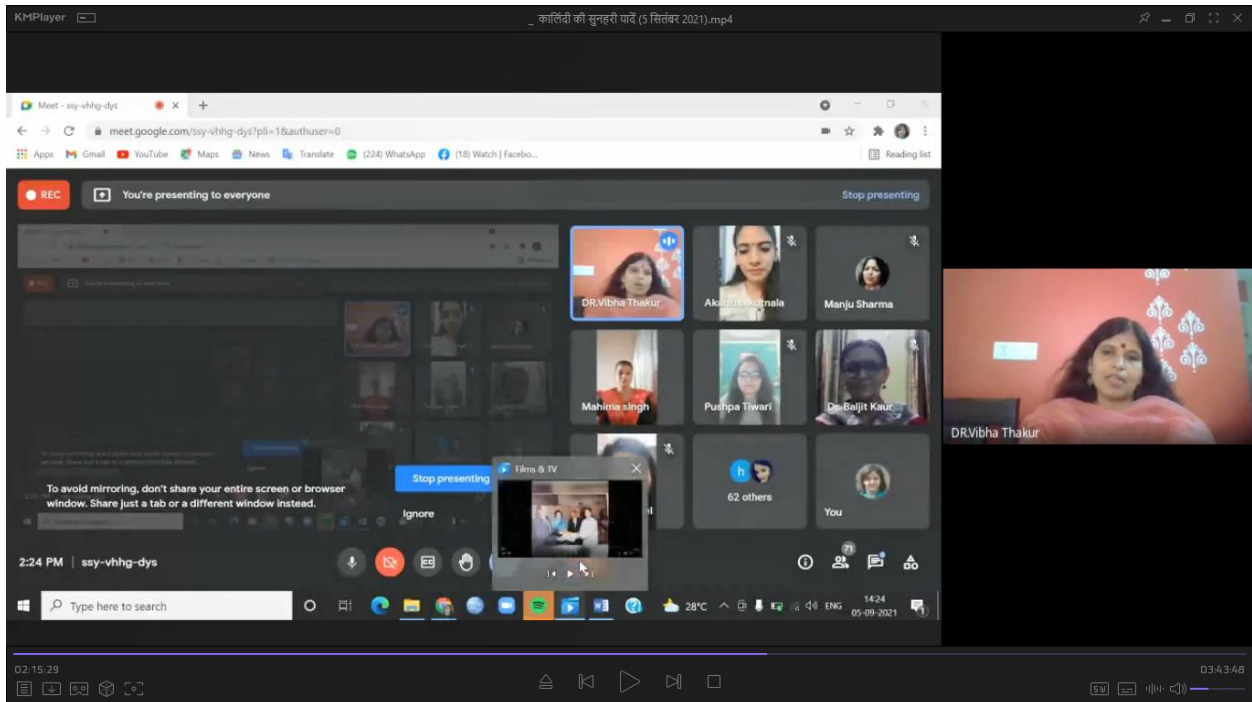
KMPlayer

_ कालिंदी की सुनहरी यादें (5 सितंबर 2021).mp4

Meet - ssy-vhhg-dys

meet.google.com/ssy-vhhg-dys?pli=1&authuser=0

Apps Gmail YouTube Maps News Translate (224) WhatsApp (18) Watch | Facebo...

Reading list

REC

You're presenting to everyone

Stop presenting

DR.Vibha Thakur

Aka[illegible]nala

Manju Sharma

Mahima singh

Pushpa Tiwari

Dr.Baljit Kaur

h

62 others

You

To avoid mirroring, don't share your entire screen or browser window. Share just a tab or a different window instead.

Stop presenting

Ignore

Films & TV

2:24 PM | ssy-vhhg-dys

71

DR.Vibha Thakur

Type here to search

28°C ENG 14:24 05-09-2021

02:15:29

03:43:48